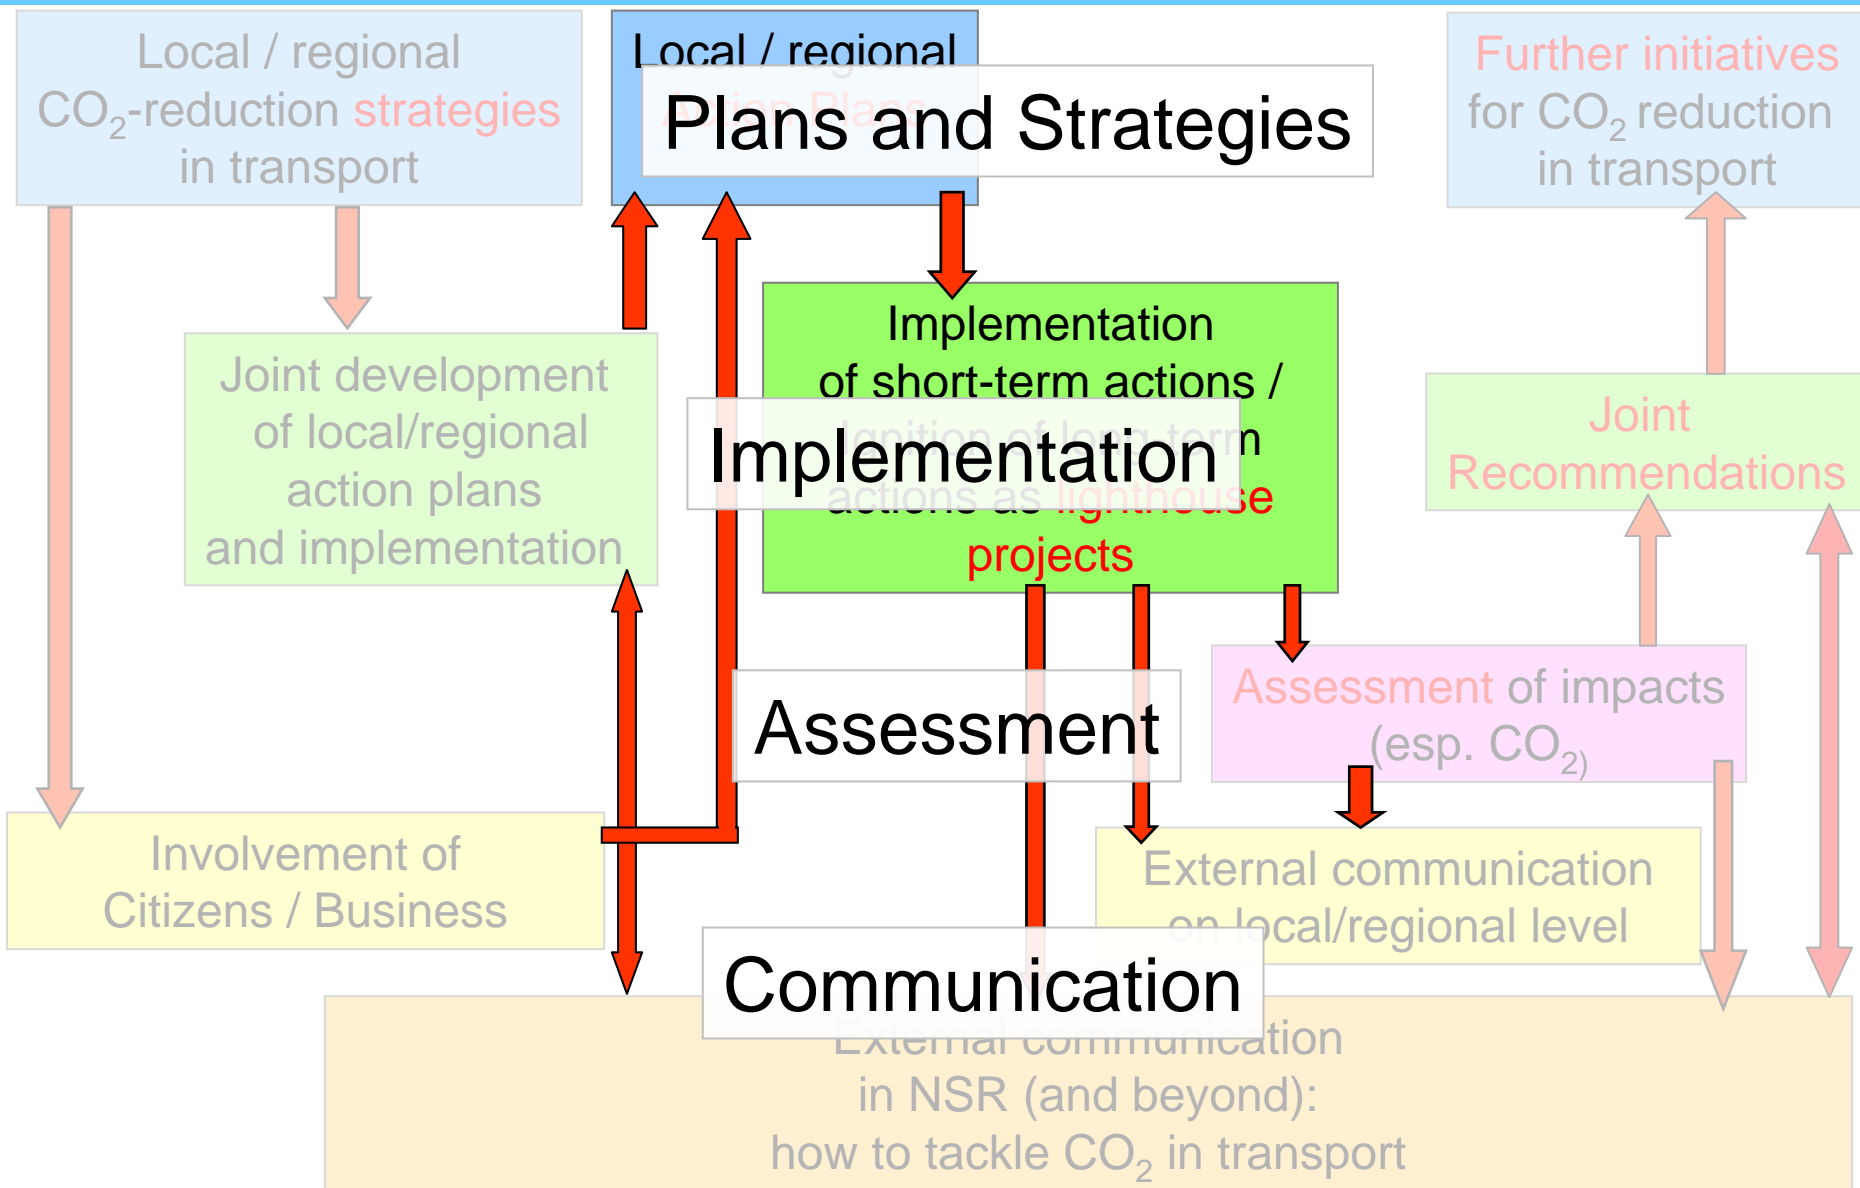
Local / regional $CO_2$-reduction strategies in transport

Local / regional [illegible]

Plans and Strategies

Further initiatives for $CO_2$ reduction in transport

Joint development of local/regional action plans and implementation

Implementation of short-term actions / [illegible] actions as lighthouse projects

Implementation

Joint Recommendations

Assessment

Assessment of impacts (esp. $CO_2$)

Involvement of Citizens / Business

External communication on local/regional level

Communication

External communication in NSR (and beyond): how to tackle $CO_2$ in transport